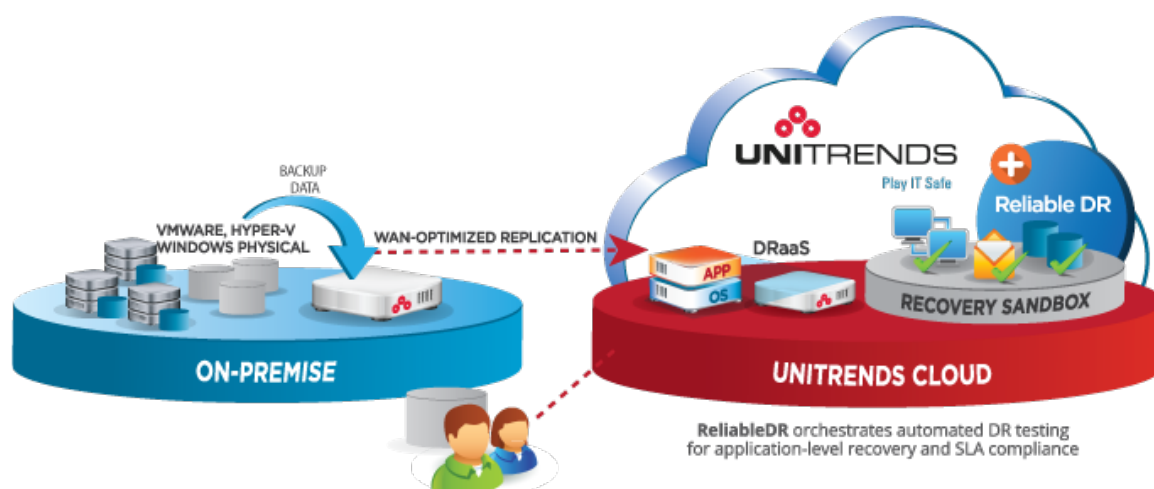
UNITRENDS
Play IT Safe

Reliable DR

BACKUP DATA

VMWARE, HYPER-V WINDOWS PHYSICAL

WAN-OPTIMIZED REPLICATION

DRaaS

APP

OS

RECOVERY SANDBOX

ON-PREMISE

UNITRENDS CLOUD

ReliableDR orchestrates automated DR testing for application-level recovery and SLA compliance